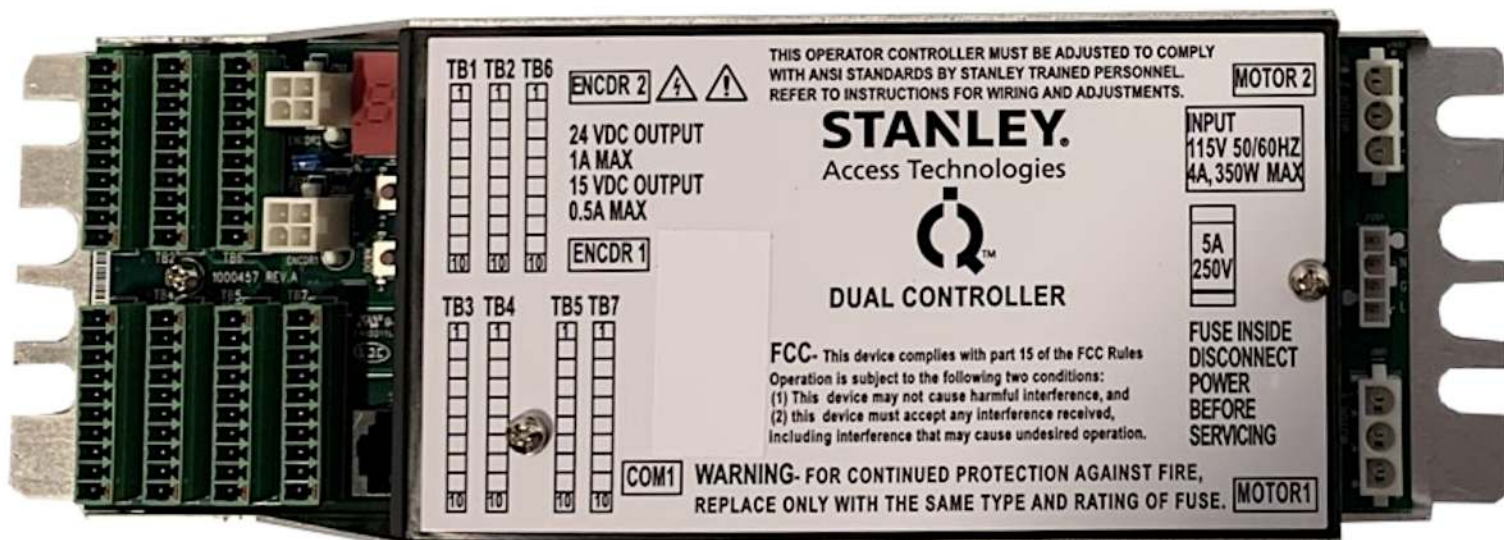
TB1 TB2 TB6

1 1 1

10 10 10

ENCDR 2

24 VDC OUTPUT
1A MAX
15 VDC OUTPUT
0.5A MAX

ENCDR 1

THIS OPERATOR CONTROLLER MUST BE ADJUSTED TO COMPLY WITH ANSI STANDARDS BY STANLEY TRAINED PERSONNEL. REFER TO INSTRUCTIONS FOR WIRING AND ADJUSTMENTS.

MOTOR 2

STANLEY.
Access Technologies

iQ™

DUAL CONTROLLER

INPUT
115V 50/60HZ
4A, 350W MAX

5A
250V

FUSE INSIDE
DISCONNECT
POWER
BEFORE
SERVICING

TB3 TB4 TB5 TB7

1 1 1 1

10 10 10 10

FCC- This device complies with part 15 of the FCC Rules
Operation is subject to the following two conditions:
(1) This device may not cause harmful interference, and
(2) this device must accept any interference received, including interference that may cause undesired operation.

COM1

WARNING- FOR CONTINUED PROTECTION AGAINST FIRE, REPLACE ONLY WITH THE SAME TYPE AND RATING OF FUSE.

MOTOR1

TB2 TB6 ENCDR1
1000457 REV A
TB5 TB7